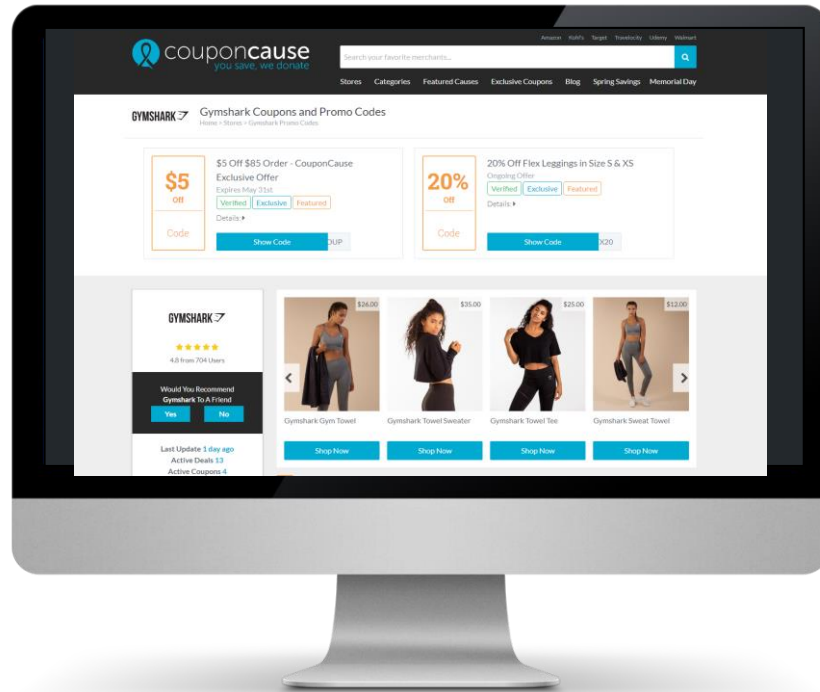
couponcause
you save, we donate

Amazon Kohl's Target Travelocity Udemy Walmart

Search your favorite merchants...

Stores Categories Featured Causes Exclusive Coupons Blog Spring Savings Memorial Day

GYMSHARK

Gymshark Coupons and Promo Codes
Home > Stores > Gymshark Promo Codes

$5
Off
Code

$5 Off $85 Order - CouponCause Exclusive Offer
Expires May 31st
Verified Exclusive Featured
Details
Show Code OUP

20%
Off
Code

20% Off Flex Leggings in Size S & XS
Ongoing Offer
Verified Exclusive Featured
Details
Show Code X20

GYMSHARK
★★★★★
4.8 from 704 Users

Would You Recommend Gymshark To A Friend
Yes No

Last Update 1 day ago
Active Deals 13
Active Coupons 4

$26.00
Gymshark Gym Towel
Shop Now

$35.00
Gymshark Towel Sweater
Shop Now

$25.00
Gymshark Towel Tee
Shop Now

$12.00
Gymshark Sweat Towel
Shop Now